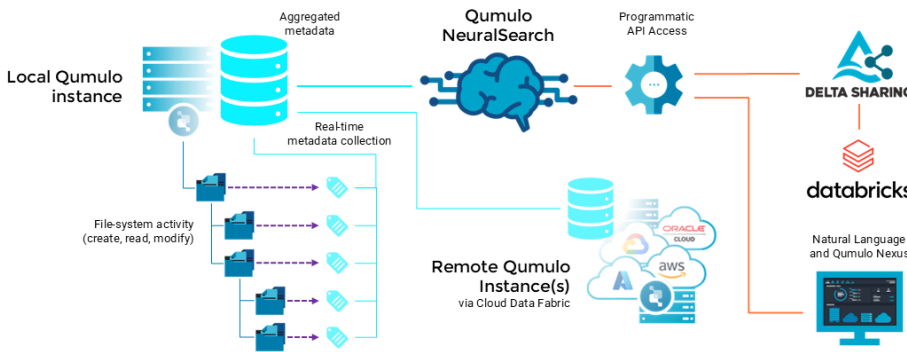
Aggregated metadata

Qumulo NeuralSearch

Programmatic API Access

Local Qumulo instance

DELTA SHARING

Real-time metadata collection

databricks

File-system activity (create, read, modify)

ORACLE CLOUD

aws

Remote Qumulo Instance(s)
via Cloud Data Fabric

Natural Language and Qumulo Nexus